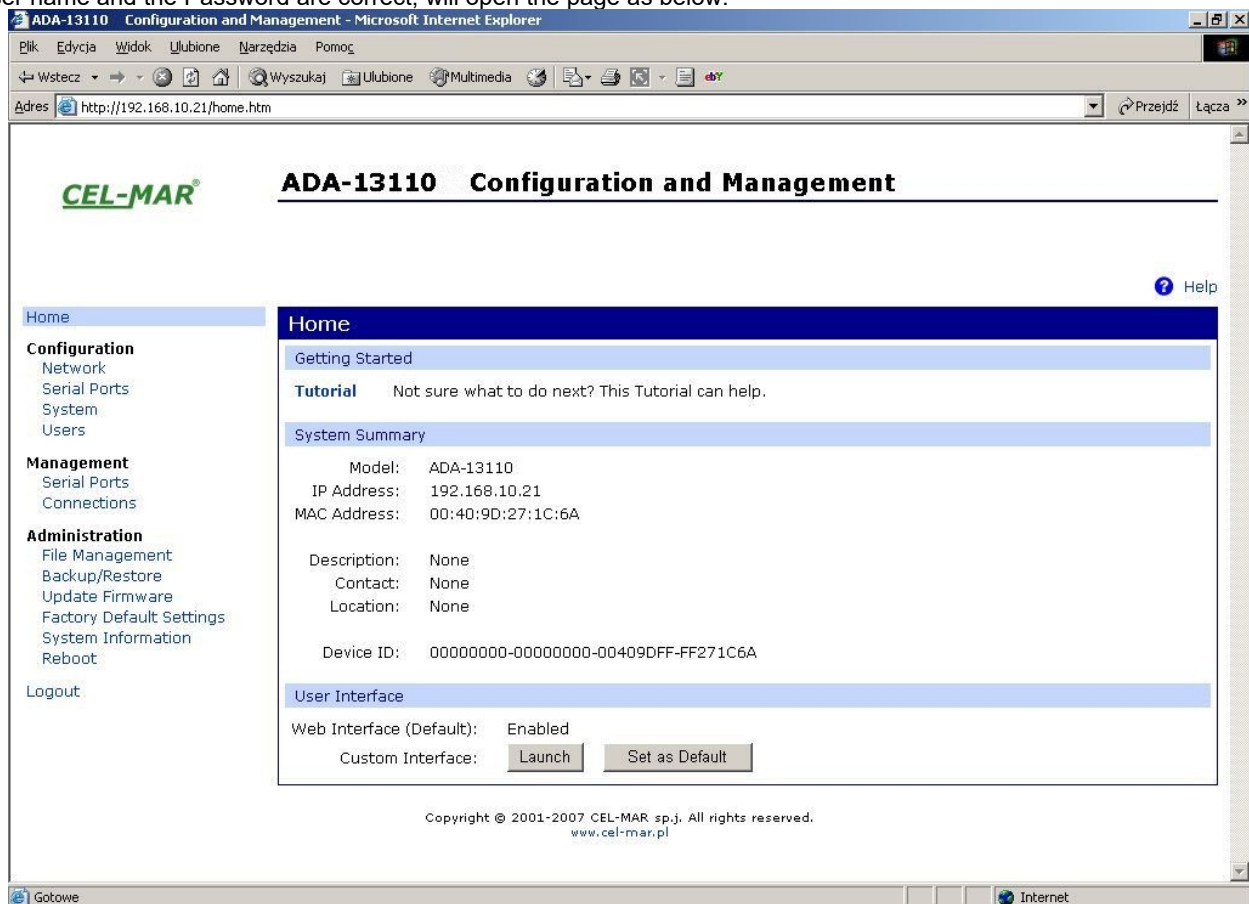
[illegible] name and the Password are correct, will open the page as below.

ADA-13110 Configuration and Management - Microsoft Internet Explorer

Plik Edycja Widok Ulubione Narzędzia Pomoc

Wstecz Wyszukaj Ulubione Multimedia

Adres http://192.168.10.21/home.htm Przejdź Łącza »

CEL-MAR®

ADA-13110 Configuration and Management

Help

Home

Configuration
Network
Serial Ports
System
Users

Management
Serial Ports
Connections

Administration
File Management
Backup/Restore
Update Firmware
Factory Default Settings
System Information
Reboot

Logout

Home

Getting Started

Tutorial Not sure what to do next? This Tutorial can help.

System Summary

Model: ADA-13110
IP Address: 192.168.10.21
MAC Address: 00:40:9D:27:1C:6A

Description: None
Contact: None
Location: None

Device ID: 00000000-00000000-00409DFF-FF271C6A

User Interface

Web Interface (Default): Enabled
Custom Interface: Launch Set as Default

Copyright © 2001-2007 CEL-MAR sp.j. All rights reserved.
www.cel-mar.pl

Gotowe Internet